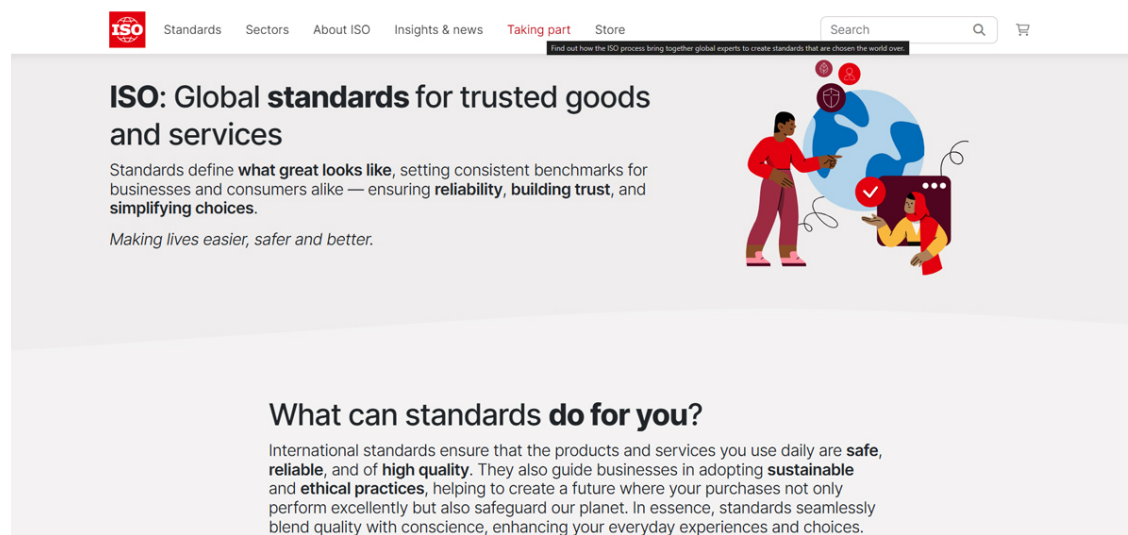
ISO

Standards Sectors About ISO Insights & news Taking part Store

Search

Find out how the ISO process bring together global experts to create standards that are chosen the world over.

ISO: Global standards for trusted goods and services

Standards define what great looks like, setting consistent benchmarks for businesses and consumers alike — ensuring reliability, building trust, and simplifying choices.

Making lives easier, safer and better.

What can standards do for you?

International standards ensure that the products and services you use daily are safe, reliable, and of high quality. They also guide businesses in adopting sustainable and ethical practices, helping to create a future where your purchases not only perform excellently but also safeguard our planet. In essence, standards seamlessly blend quality with conscience, enhancing your everyday experiences and choices.